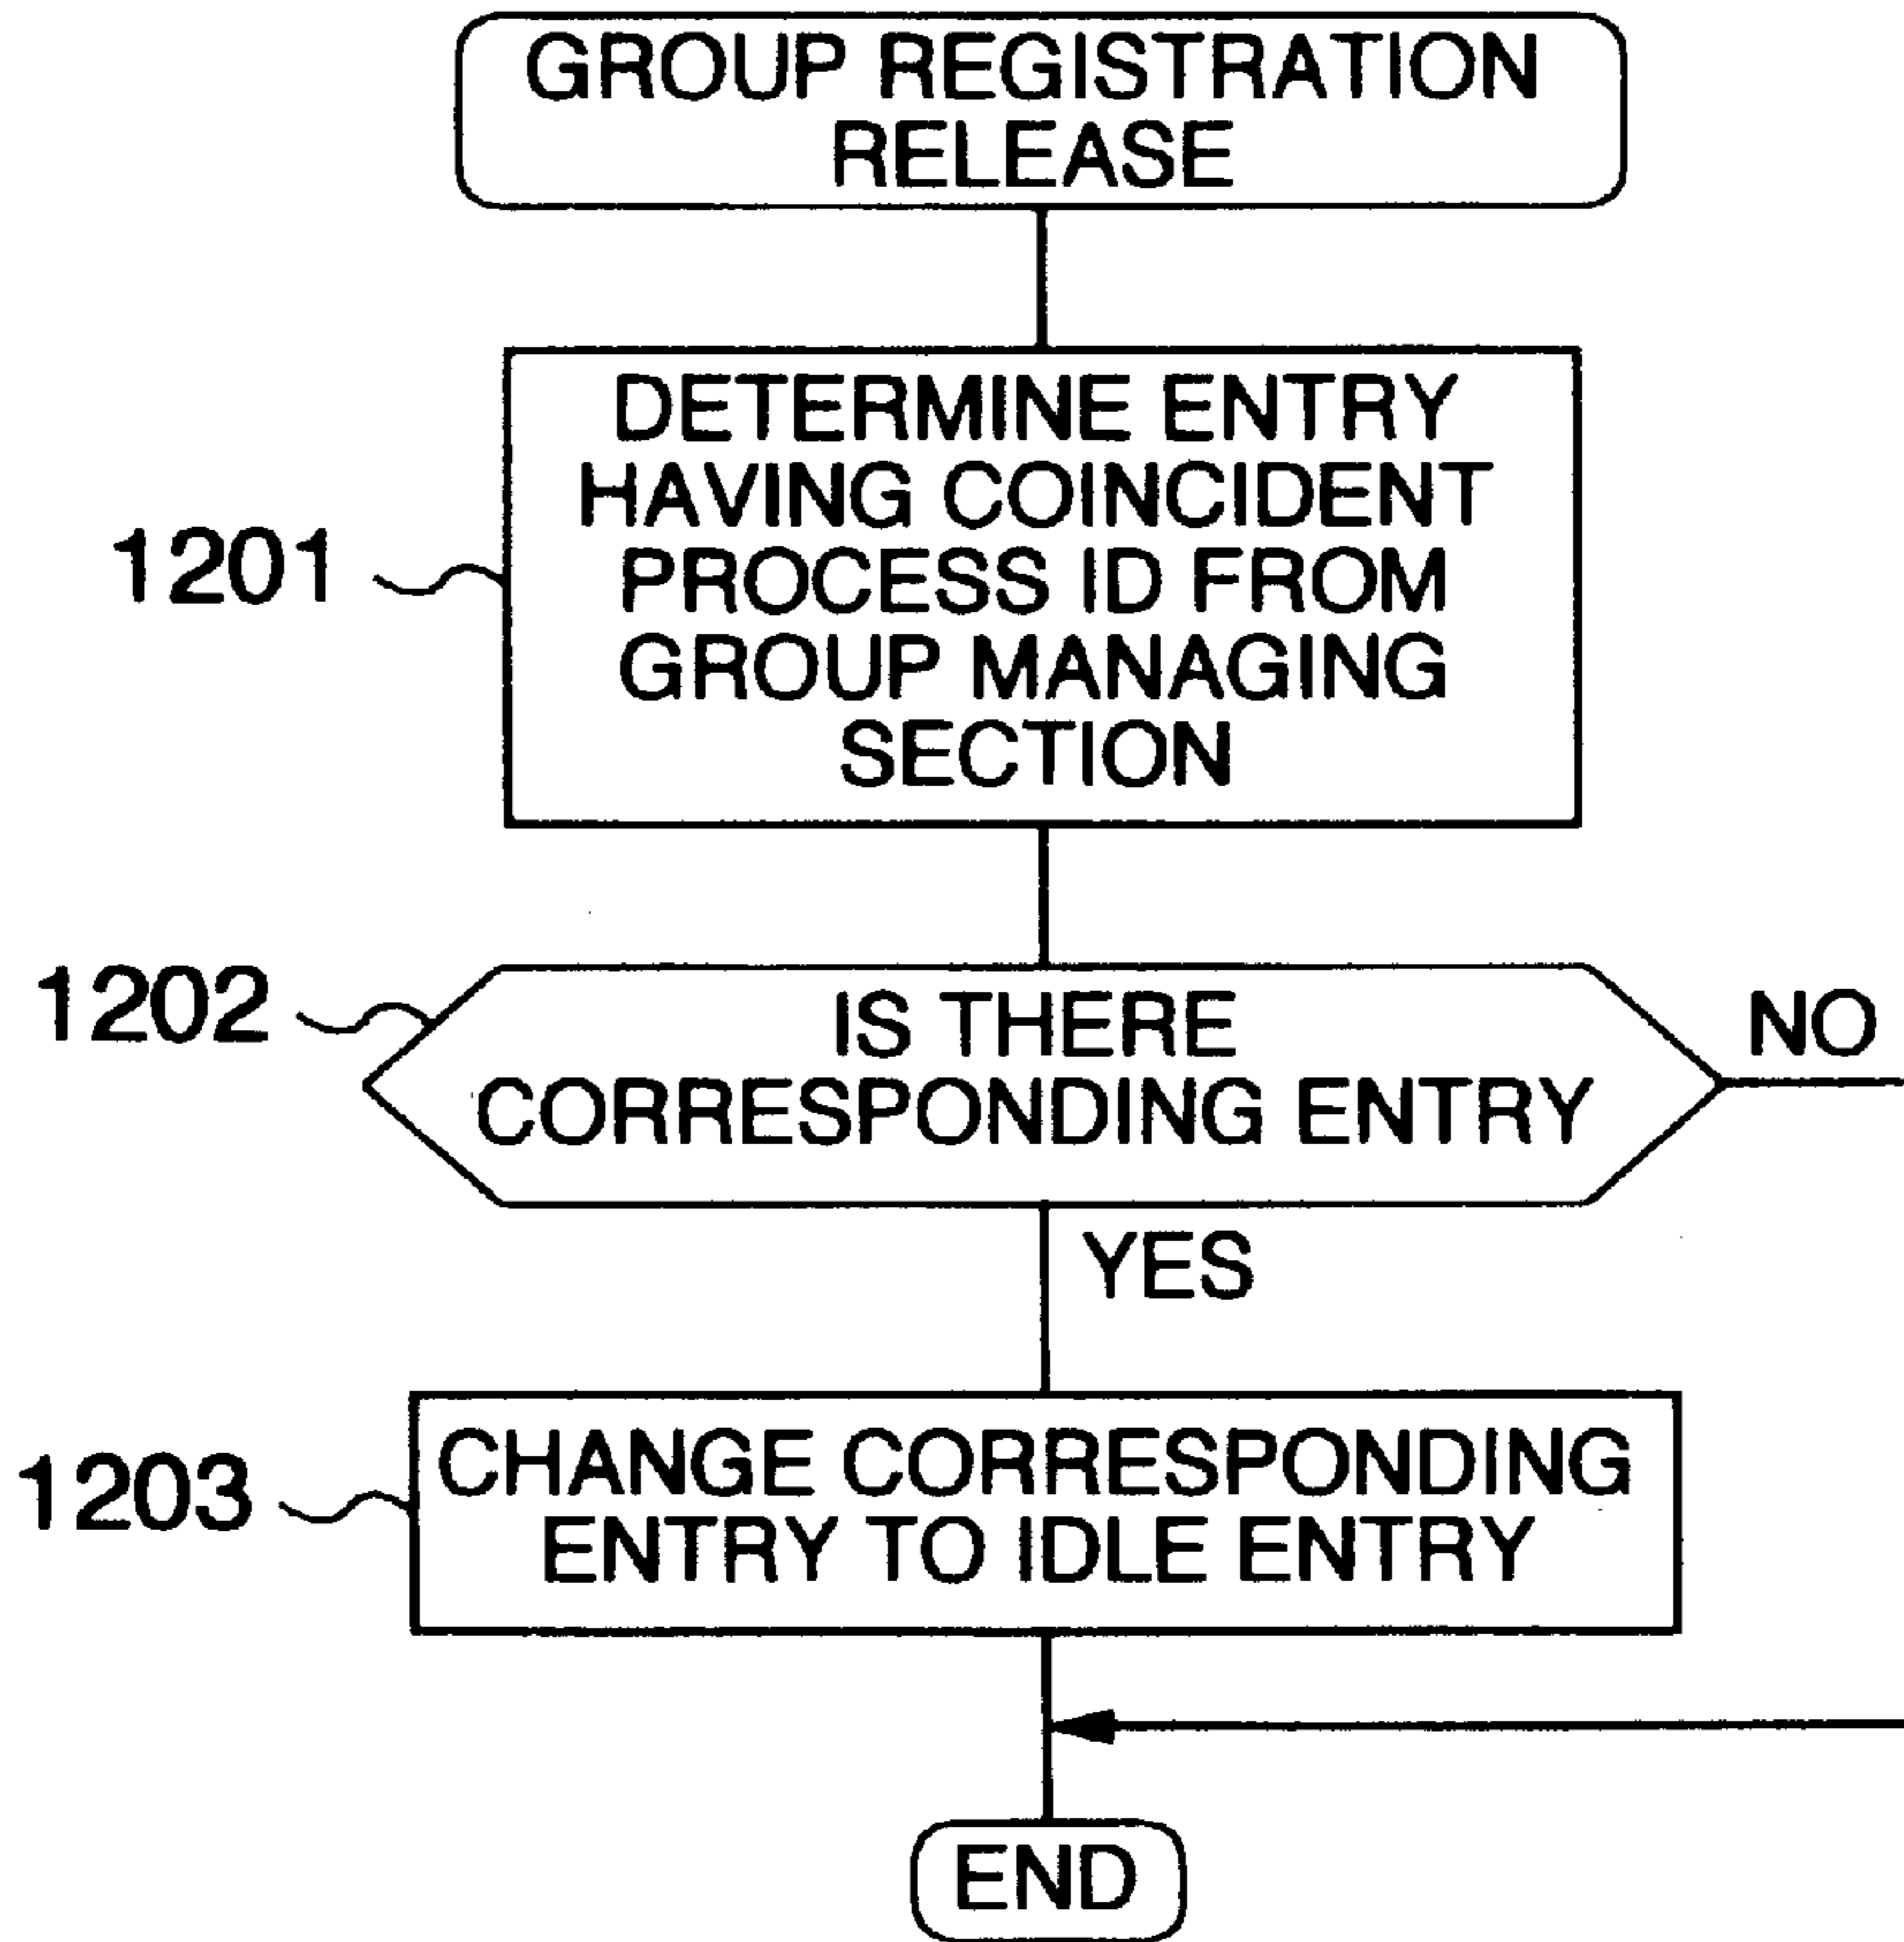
GROUP REGISTRATION RELEASE

1201

DETERMINE ENTRY HAVING COINCIDENT PROCESS ID FROM GROUP MANAGING SECTION

1202

IS THERE CORRESPONDING ENTRY

NO

YES

1203

CHANGE CORRESPONDING ENTRY TO IDLE ENTRY

END